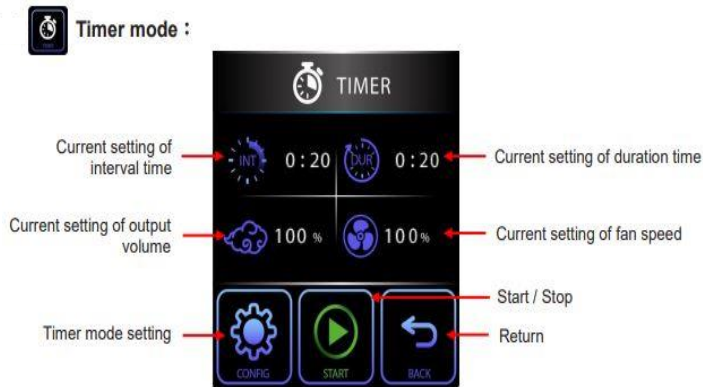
Timer mode：

TIMER

Current setting of interval time

INT 0:20

DUR 0:20

Current setting of duration time

Current setting of output volume

100 %

100%

Current setting of fan speed

Start / Stop

Timer mode setting

Return

CONFIG

START

BACK